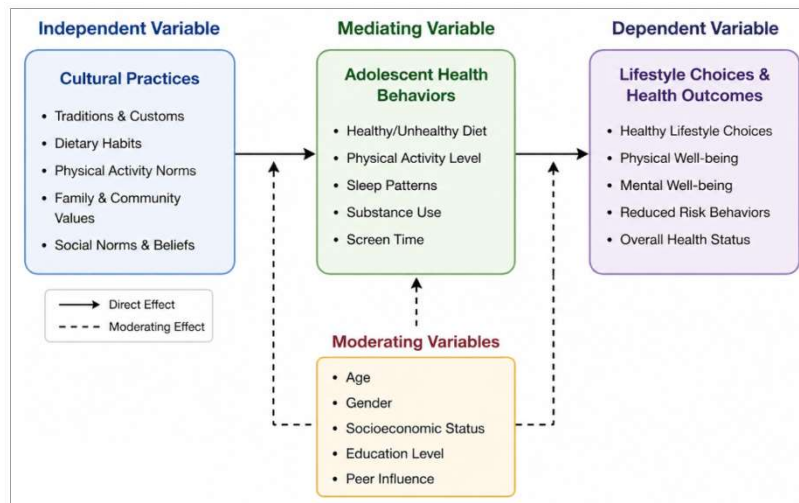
Independent Variable

Cultural Practices

- Traditions & Customs
- Dietary Habits
- Physical Activity Norms
- Family & Community Values
- Social Norms & Beliefs

Mediating Variable

Adolescent Health Behaviors

- Healthy/Unhealthy Diet
- Physical Activity Level
- Sleep Patterns
- Substance Use
- Screen Time

Dependent Variable

Lifestyle Choices & Health Outcomes

- Healthy Lifestyle Choices
- Physical Well-being
- Mental Well-being
- Reduced Risk Behaviors
- Overall Health Status

Direct Effect
Moderating Effect

Moderating Variables

- Age
- Gender
- Socioeconomic Status
- Education Level
- Peer Influence